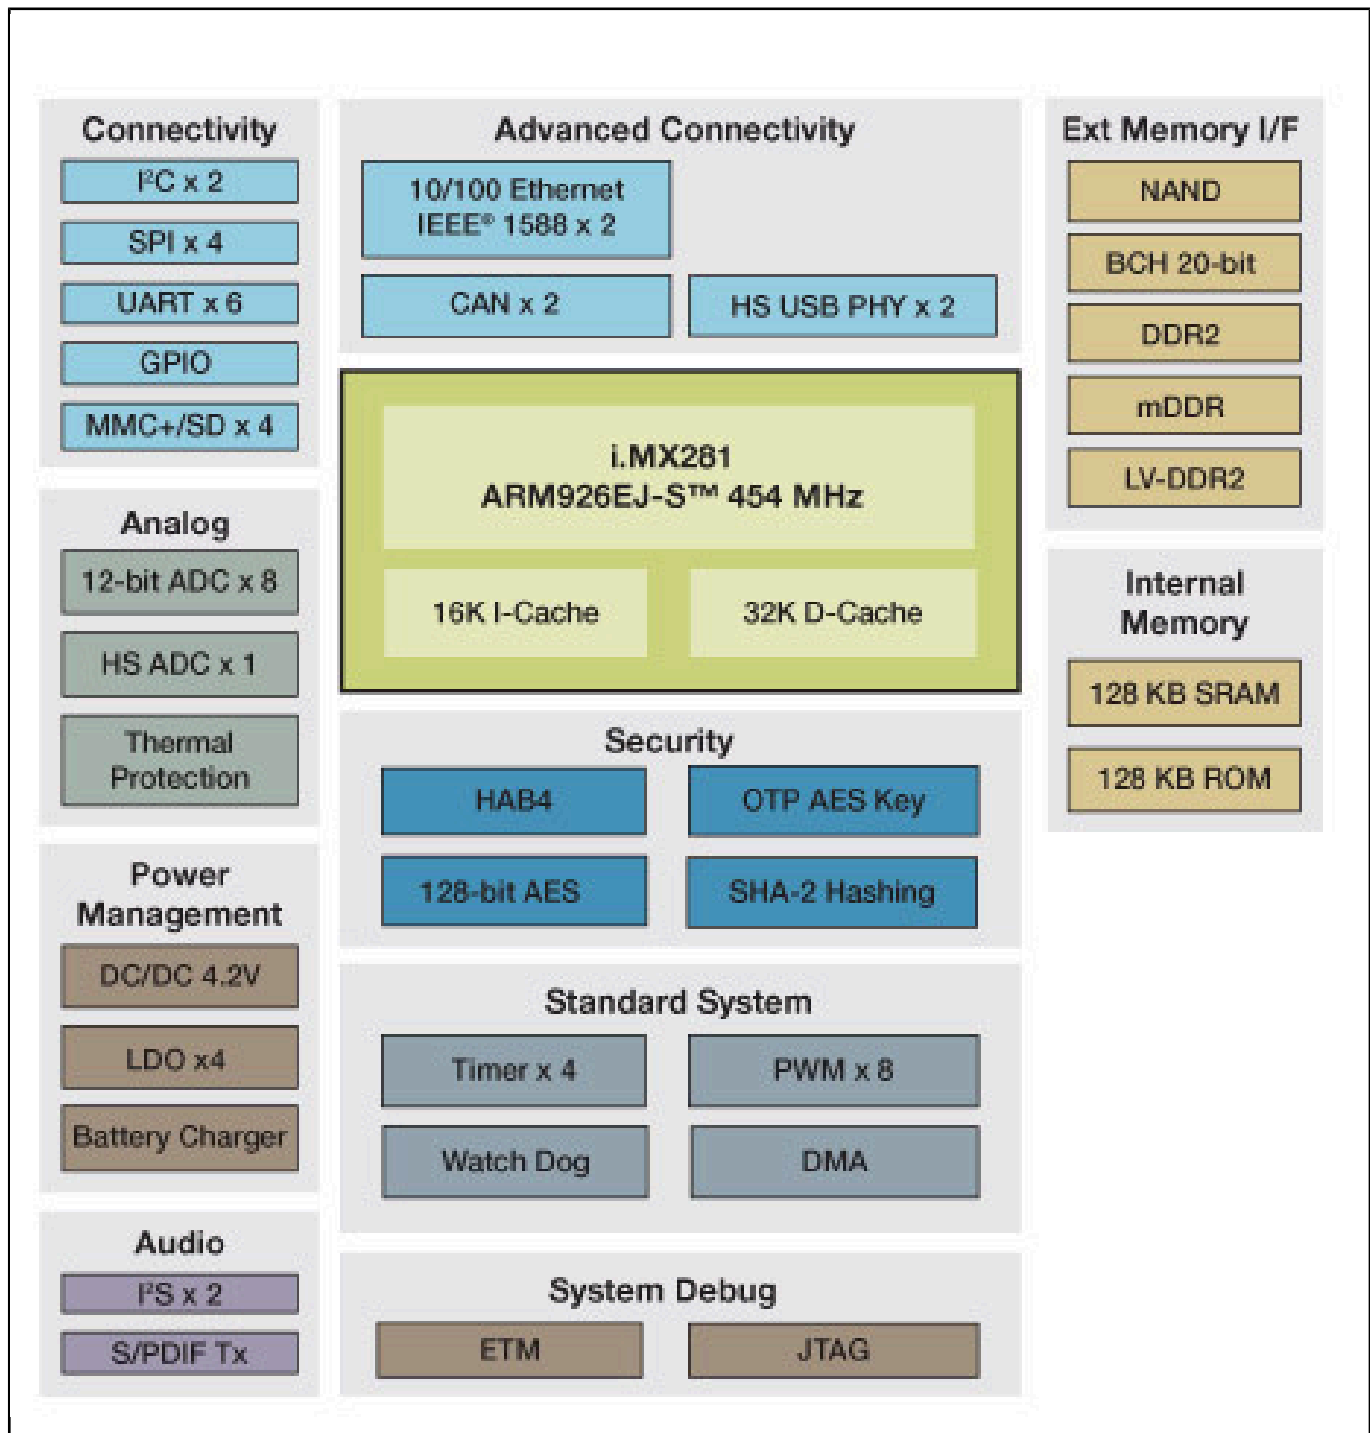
Connectivity

$I^2C$ x 2

SPI x 4

UART x 6

GPIO

MMC+/SD x 4

Analog

12-bit ADC x 8

HS ADC x 1

Thermal Protection

Power Management

DC/DC 4.2V

LDO x4

Battery Charger

Audio

$I^2S$ x 2

S/PDIF Tx

Advanced Connectivity

10/100 Ethernet IEEE® 1588 x 2

CAN x 2

HS USB PHY x 2

i.MX281
ARM926EJ-S™ 454 MHz

16K I-Cache

32K D-Cache

Security

HAB4

OTP AES Key

128-bit AES

SHA-2 Hashing

Standard System

Timer x 4

PWM x 8

Watch Dog

DMA

System Debug

ETM

JTAG

Ext Memory I/F

NAND

BCH 20-bit

DDR2

mDDR

LV-DDR2

Internal Memory

128 KB SRAM

128 KB ROM